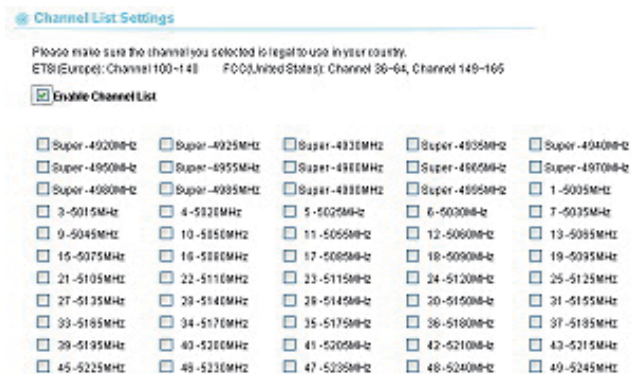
Channel List Settings

Please make sure the channel you selected is legal to use in your country.
ETSI(Europe): Channel 100~140 FCC(United States): Channel 36~64, Channel 149~165

Enable Channel List

| | | | | |
|---|---|---|---|---|
| Super -4920MHz | Super -4925MHz | Super -4930MHz | Super -4935MHz | Super -4940MHz |
| Super -4950MHz | Super -4955MHz | Super -4960MHz | Super -4965MHz | Super -4970MHz |
| Super -4980MHz | Super -4985MHz | Super -4990MHz | Super -4995MHz | 1 -5005MHz |
| 3 -5015MHz | 4 -5020MHz | 5 -5025MHz | 6 -5030MHz | 7 -5035MHz |
| 9 -5045MHz | 10 -5050MHz | 11 -5055MHz | 12 -5060MHz | 13 -5065MHz |
| 15 -5075MHz | 16 -5080MHz | 17 -5085MHz | 18 -5090MHz | 19 -5095MHz |
| 21 -5105MHz | 22 -5110MHz | 23 -5115MHz | 24 -5120MHz | 25 -5125MHz |
| 27 -5135MHz | 28 -5140MHz | 29 -5145MHz | 30 -5150MHz | 31 -5155MHz |
| 33 -5165MHz | 34 -5170MHz | 35 -5175MHz | 36 -5180MHz | 37 -5185MHz |
| 39 -5195MHz | 40 -5200MHz | 41 -5205MHz | 42 -5210MHz | 43 -5215MHz |
| 45 -5225MHz | 46 -5230MHz | 47 -5235MHz | 48 -5240MHz | 49 -5245MHz |